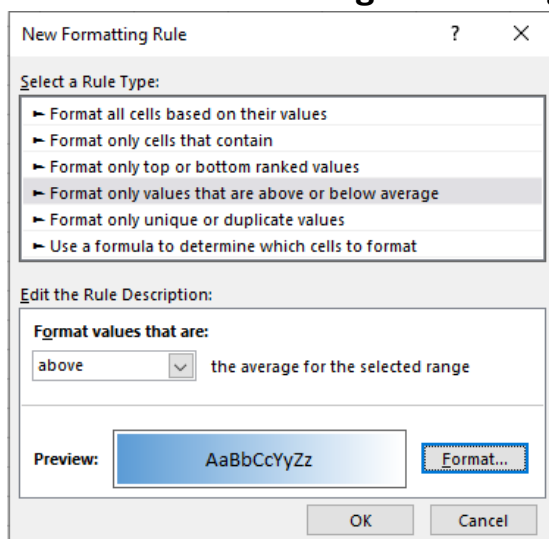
New Formatting Rule

?

×

Select a Rule Type:

► Format all cells based on their values
► Format only cells that contain
► Format only top or bottom ranked values
► Format only values that are above or below average
► Format only unique or duplicate values
► Use a formula to determine which cells to format

Edit the Rule Description:

Format values that are:

above

the average for the selected range

Preview:

AaBbCcYyZz

Format...

OK

Cancel